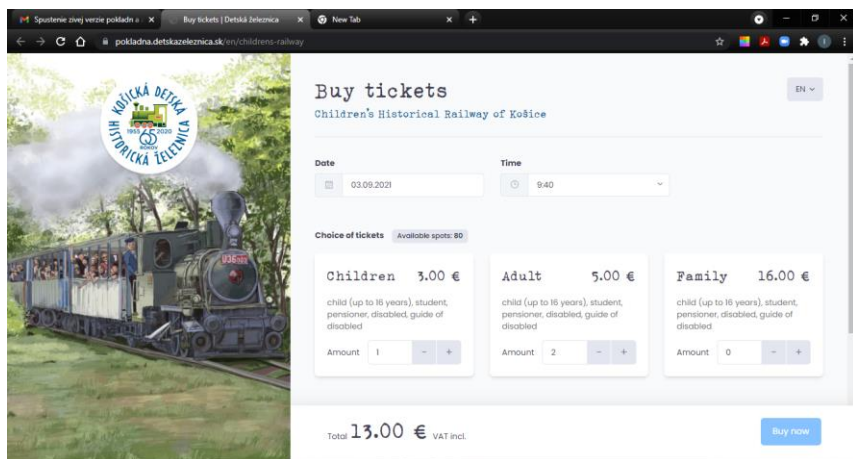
Spustenie živej verzie pokladn a × Buy tickets | Detská železnica × New Tab ×

pokladna.detskazeleznica.sk/en/childrens-railway

KOŠICKÁ DETSKÁ HISTORICKÁ ŽELEZNICA 1955 2020 ROKOV

Buy tickets

Children's Historical Railway of Košice

EN

Date

03.09.2021

Time

9:40

Choice of tickets Available spots: 80

Children 3.00 €

child (up to 16 years), student, pensioner, disabled, guide of disabled

Amount 1 − +

Adult 5.00 €

child (up to 16 years), student, pensioner, disabled, guide of disabled

Amount 2 − +

Family 16.00 €

child (up to 16 years), student, pensioner, disabled, guide of disabled

Amount 0 − +

Total 13.00 € VAT incl.

Buy now